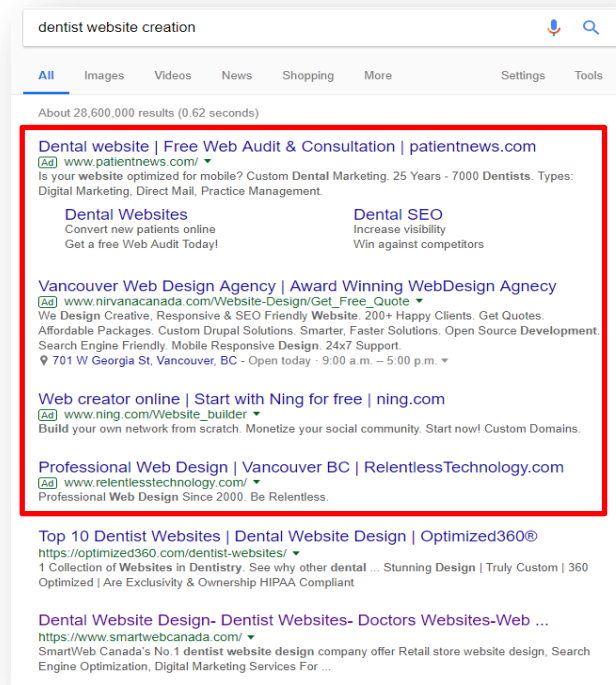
dentist website creation

All Images Videos News Shopping More Settings Tools

About 28,600,000 results (0.62 seconds)

Dental website | Free Web Audit & Consultation | patientnews.com
Ad www.patientnews.com/
Is your website optimized for mobile? Custom Dental Marketing. 25 Years - 7000 Dentists. Types: Digital Marketing, Direct Mail, Practice Management.

Dental Websites
Convert new patients online
Get a free Web Audit Today!

Dental SEO
Increase visibility
Win against competitors

Vancouver Web Design Agency | Award Winning WebDesign Agnecy
Ad www.nirvanacanada.com/Website-Design/Get_Free_Quote
We Design Creative, Responsive & SEO Friendly Website. 200+ Happy Clients. Get Quotes. Affordable Packages. Custom Drupal Solutions. Smarter, Faster Solutions. Open Source Development. Search Engine Friendly. Mobile Responsive Design. 24x7 Support.
701 W Georgia St, Vancouver, BC - Open today · 9:00 a.m. – 5:00 p.m.

Web creator online | Start with Ning for free | ning.com
Ad www.ning.com/Website_builder
Build your own network from scratch. Monetize your social community. Start now! Custom Domains.

Professional Web Design | Vancouver BC | RelentlessTechnology.com
Ad www.relentlesstechnology.com/
Professional Web Design Since 2000. Be Relentless.

Top 10 Dentist Websites | Dental Website Design | Optimized360®
https://optimized360.com/dentist-websites/
1 Collection of Websites in Dentistry. See why other dental ... Stunning Design | Truly Custom | 360 Optimized | Are Exclusivity & Ownership HIPAA Compliant

Dental Website Design- Dentist Websites- Doctors Websites-Web ...
https://www.smartwebcanada.com/
SmartWeb Canada's No.1 dentist website design company offer Retail store website design, Search Engine Optimization, Digital Marketing Services For ...